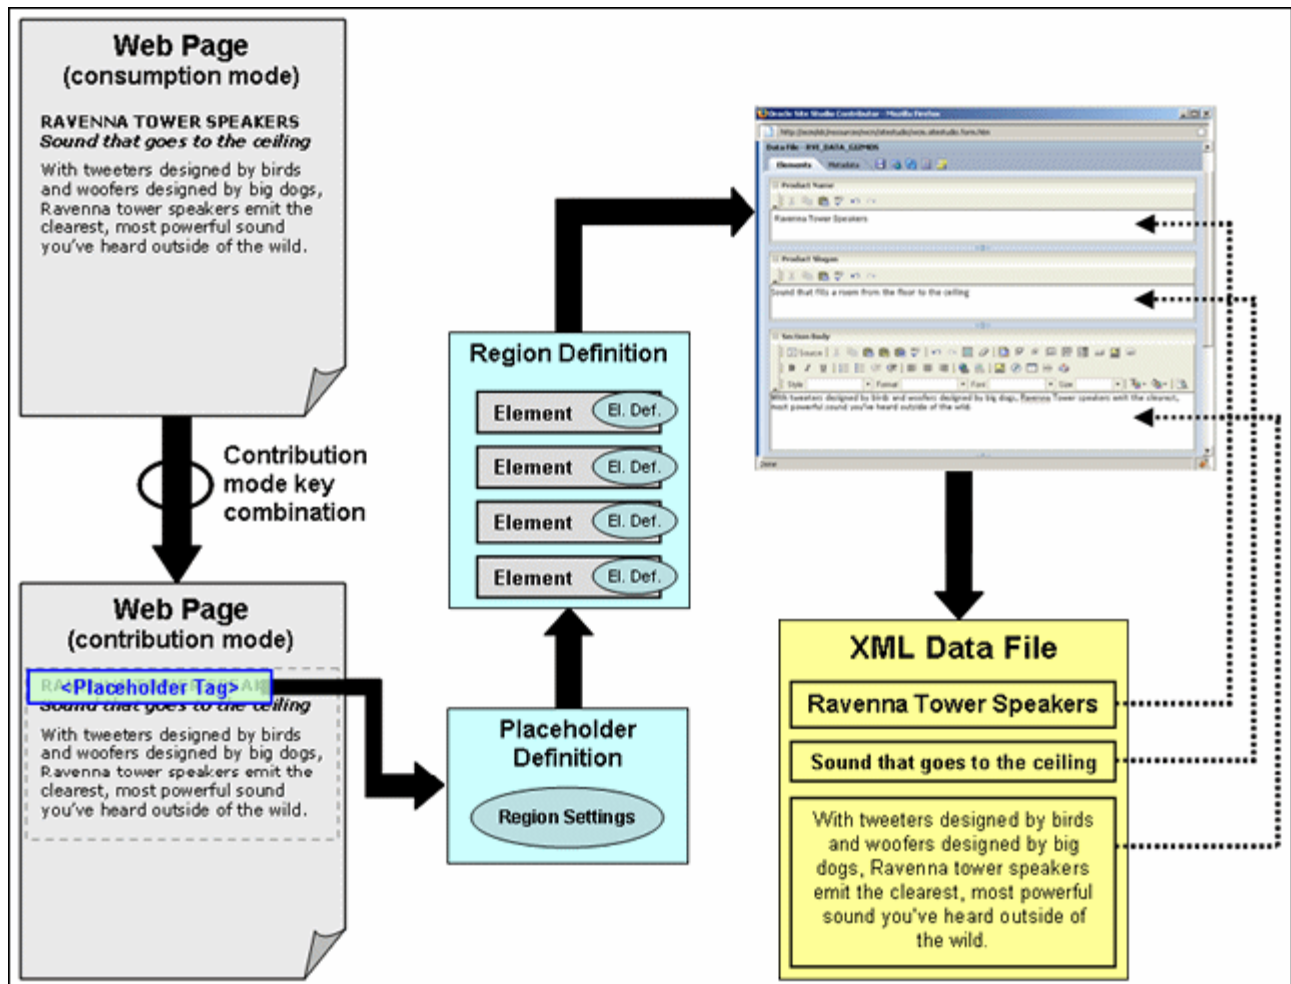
Web Page
(consumption mode)

RAVENNA TOWER SPEAKERS
Sound that goes to the ceiling

With tweeters designed by birds and woofers designed by big dogs, Ravenna tower speakers emit the clearest, most powerful sound you've heard outside of the wild.

Contribution mode key combination

Web Page
(contribution mode)

<Placeholder Tag>
Sound that goes to the ceiling

With tweeters designed by birds and woofers designed by big dogs, Ravenna tower speakers emit the clearest, most powerful sound you've heard outside of the wild.

Region Definition

Element El. Def.
Element El. Def.
Element El. Def.
Element El. Def.

Placeholder Definition

Region Settings

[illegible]
Product Name
Ravenna Tower Speakers
Product Slogan
Sound that fills a room from the floor to the ceiling
Section Body
With tweeters designed by birds and woofers designed by big dogs, Ravenna Tower speakers emit the clearest, most powerful sound you've heard outside of the wild.

XML Data File

Ravenna Tower Speakers

Sound that goes to the ceiling

With tweeters designed by birds and woofers designed by big dogs, Ravenna tower speakers emit the clearest, most powerful sound you've heard outside of the wild.